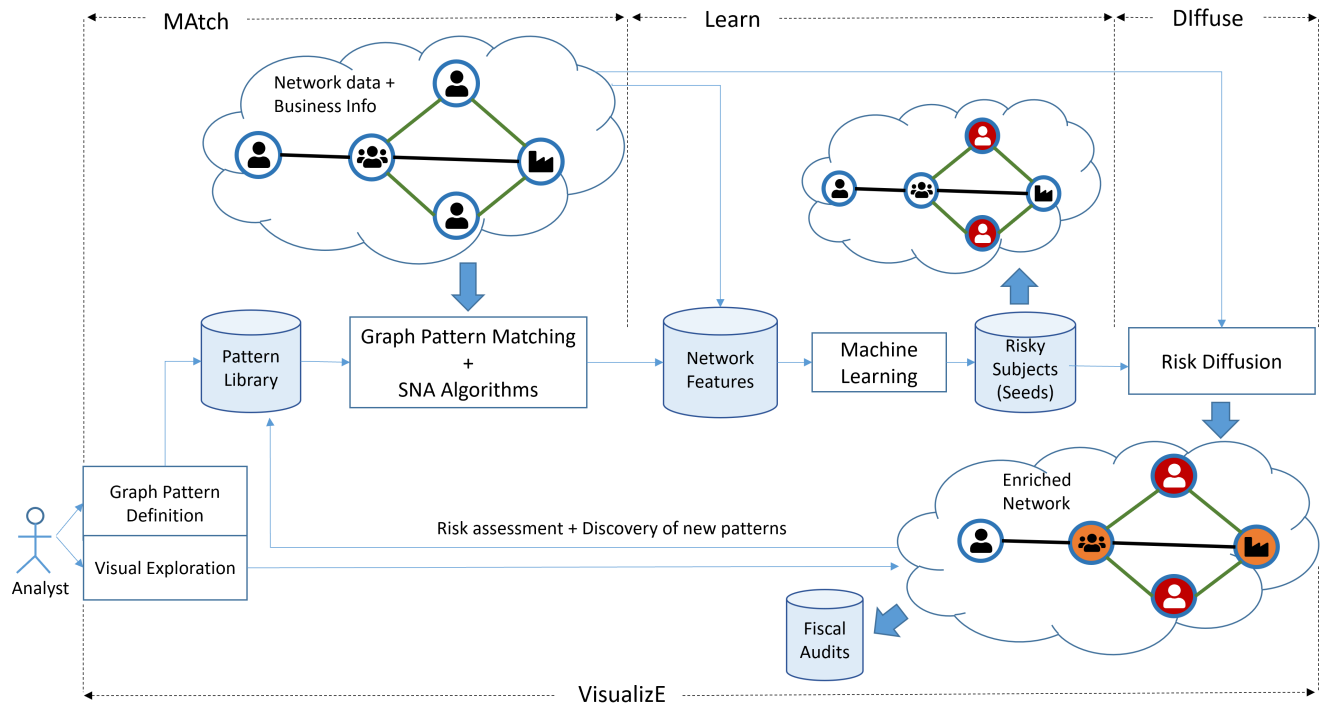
MAtch

Learn

DIffuse

Network data + Business Info

Pattern Library

Graph Pattern Matching + SNA Algorithms

Network Features

Machine Learning

Risky Subjects (Seeds)

Risk Diffusion

Graph Pattern Definition

Visual Exploration

Analyst

Risk assessment + Discovery of new patterns

Enriched Network

Fiscal Audits

VisualizE